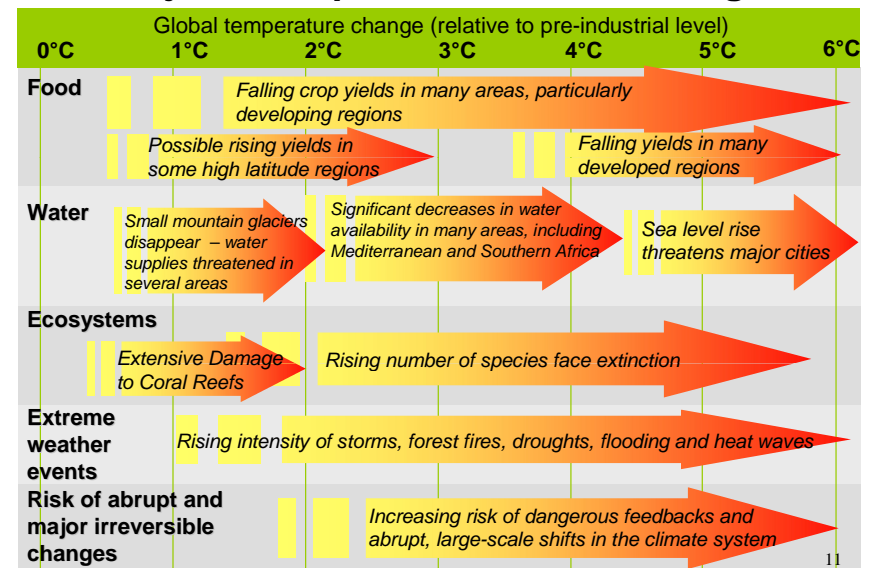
Global temperature change (relative to pre-industrial level)

0°C 1°C 2°C 3°C 4°C 5°C 6°C

Food

Falling crop yields in many areas, particularly developing regions

Possible rising yields in some high latitude regions

Falling yields in many developed regions

Water

Small mountain glaciers disappear – water supplies threatened in several areas

Significant decreases in water availability in many areas, including Mediterranean and Southern Africa

Sea level rise threatens major cities

Ecosystems

Extensive Damage to Coral Reefs

Rising number of species face extinction

Extreme weather events

Rising intensity of storms, forest fires, droughts, flooding and heat waves

Risk of abrupt and major irreversible changes

Increasing risk of dangerous feedbacks and abrupt, large-scale shifts in the climate system

11